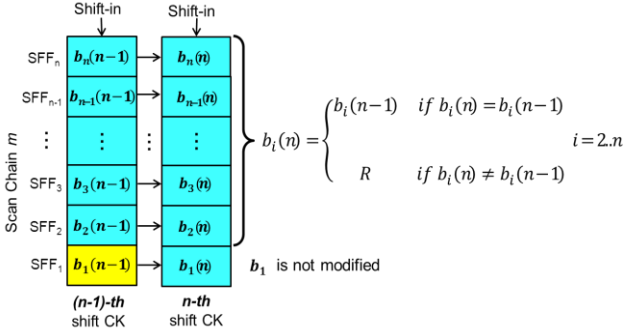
Shift-in

Shift-in

Scan Chain $m$

SFF$_n$

SFF$_{n-1}$

$\vdots$

SFF$_3$

SFF$_2$

SFF$_1$

$b_n(n-1)$

$b_{n-1}(n-1)$

$\vdots$

$b_3(n-1)$

$b_2(n-1)$

$b_1(n-1)$

$\vdots$

$b_n(n)$

$b_{n-1}(n)$

$\vdots$

$b_3(n)$

$b_2(n)$

$b_1(n)$

$b_i(n) = \begin{cases} b_i(n-1) & if\ b_i(n) = b_i(n-1) \\ R & if\ b_i(n) \neq b_i(n-1) \end{cases} \quad i = 2.n$

$b_1$ is not modified

(n-1)-th shift CK

n-th shift CK